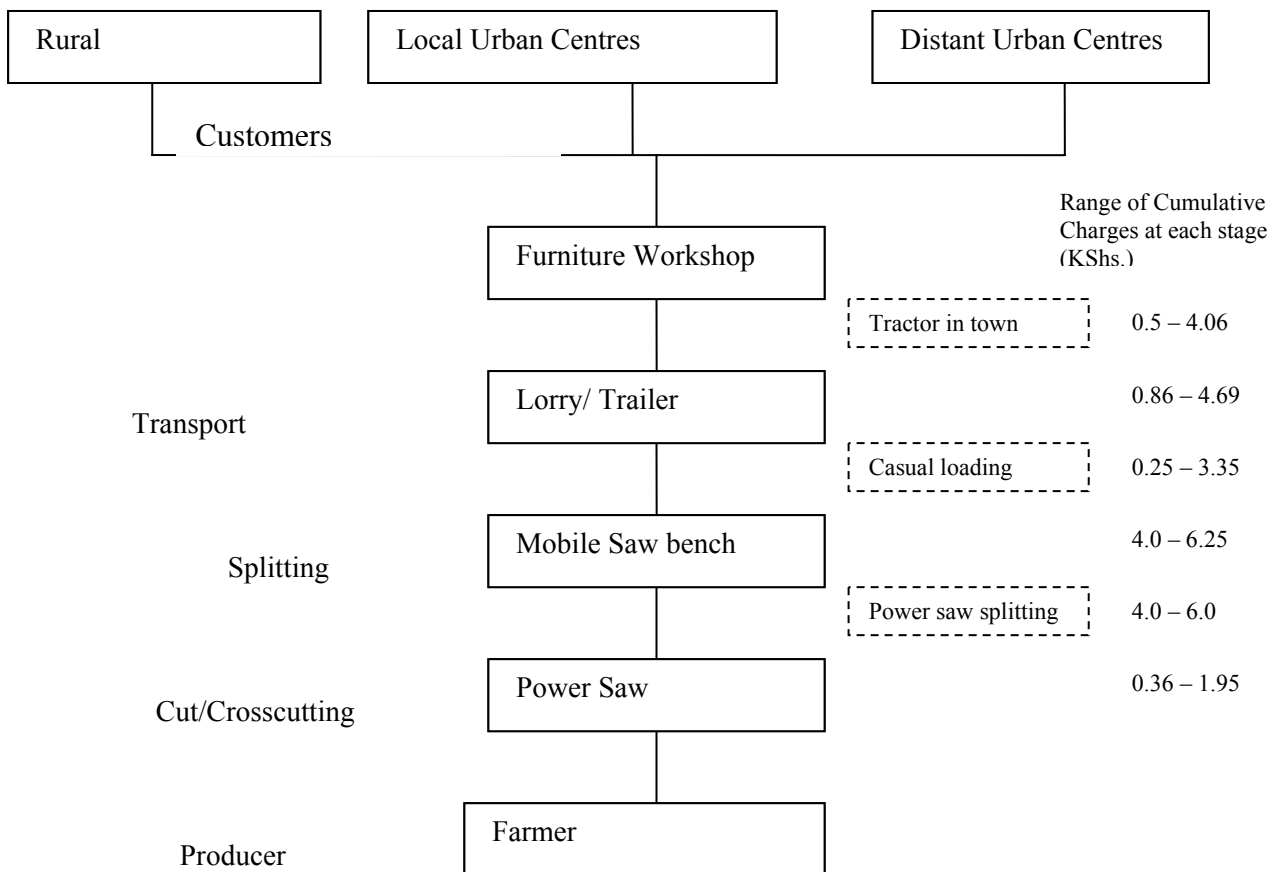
Rural

Local Urban Centres

Distant Urban Centres

Customers

Range of Cumulative Charges at each stage (KShs.)

Furniture Workshop

Tractor in town

0.5 – 4.06

Lorry/ Trailer

0.86 – 4.69

Transport

Casual loading

0.25 – 3.35

Mobile Saw bench

4.0 – 6.25

Splitting

Power saw splitting

4.0 – 6.0

Power Saw

0.36 – 1.95

Cut/Crosscutting

Farmer

Producer